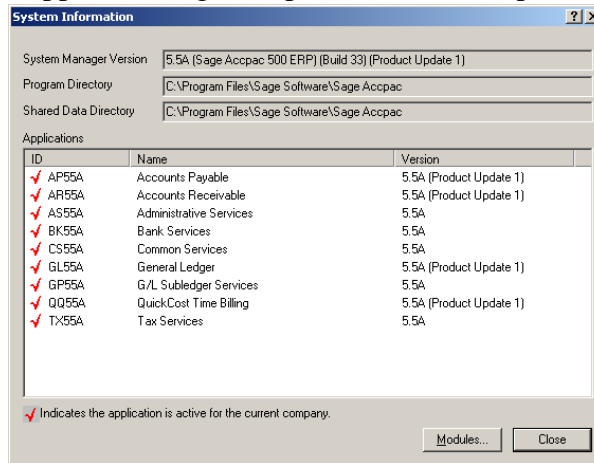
System Information

?

System Manager Version 5.5A (Sage Accpac 500 ERP) (Build 33) (Product Update 1)

Program Directory C:\Program Files\Sage Software\Sage Accpac

Shared Data Directory C:\Program Files\Sage Software\Sage Accpac

Applications

| ID | Name | Version |
|---|---|---|
| AP55A | Accounts Payable | 5.5A (Product Update 1) |
| AR55A | Accounts Receivable | 5.5A (Product Update 1) |
| AS55A | Administrative Services | 5.5A |
| BK55A | Bank Services | 5.5A |
| CS55A | Common Services | 5.5A |
| GL55A | General Ledger | 5.5A (Product Update 1) |
| GP55A | G/L Subledger Services | 5.5A |
| QQ55A | QuickCost Time Billing | 5.5A (Product Update 1) |
| TX55A | Tax Services | 5.5A |

Indicates the application is active for the current company.

Modules...

Close